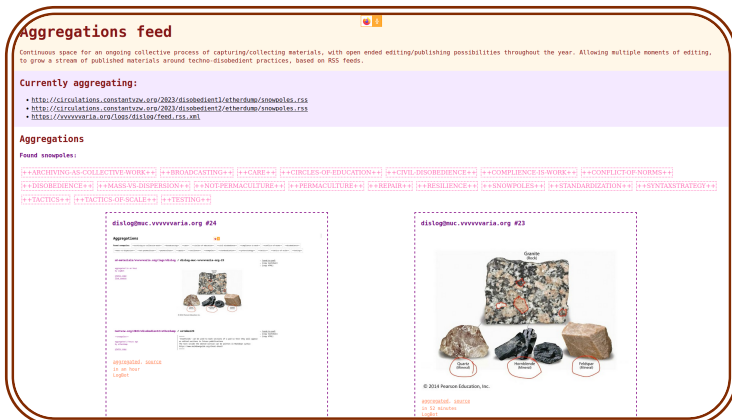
Aggregations feed

Continuous space for an ongoing collective process of capturing/collecting materials, with open ended editing/publishing possibilities throughout the year. Allowing multiple moments of editing, to grow a stream of published materials around techno-disobedient practices, based on RSS feeds.

Currently aggregating:

- http://circulations.constantvzw.org/2023/disobedient1/etherdump/snowpoles.rss
- http://circulations.constantvzw.org/2023/disobedient2/etherdump/snowpoles.rss
- https://vvvvvvaria.org/logs/dislog/feed.rss.xml

Aggregations

Found snowpoles:

++ARCHIVING-AS-COLLECTIVE-WORK++ ++BROADCASTING++ ++CARE++ ++CIRCLES-OF-EDUCATION++ ++CIVIL-DISOBEDIENCE++ ++COMPLIENCE-IS-WORK++ ++CONFLICT-OF-NORMS++ ++DISOBEDIENCE++ ++MASS-VS-DISPERSION++ ++NOT-PERMACULTURE++ ++PERMACULTURE++ ++REPAIR++ ++RESILIENCE++ ++SNOWPOLES++ ++STANDARDIZATION++ ++SYNTAXSTRATEGY++ ++TACTICS++ ++TACTICS-OF-SCALE++ ++TESTING++

dislog@muc.vvvvvvaria.org #24

Aggregations

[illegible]

dislog@muc.vvvvvvaria.org #23

Granite (Rock)

Quartz (Mineral)

Hornblende (Mineral)

Feldspar (Mineral)

© 2014 Pearson Education, Inc.

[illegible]
in 12 minutes
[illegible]